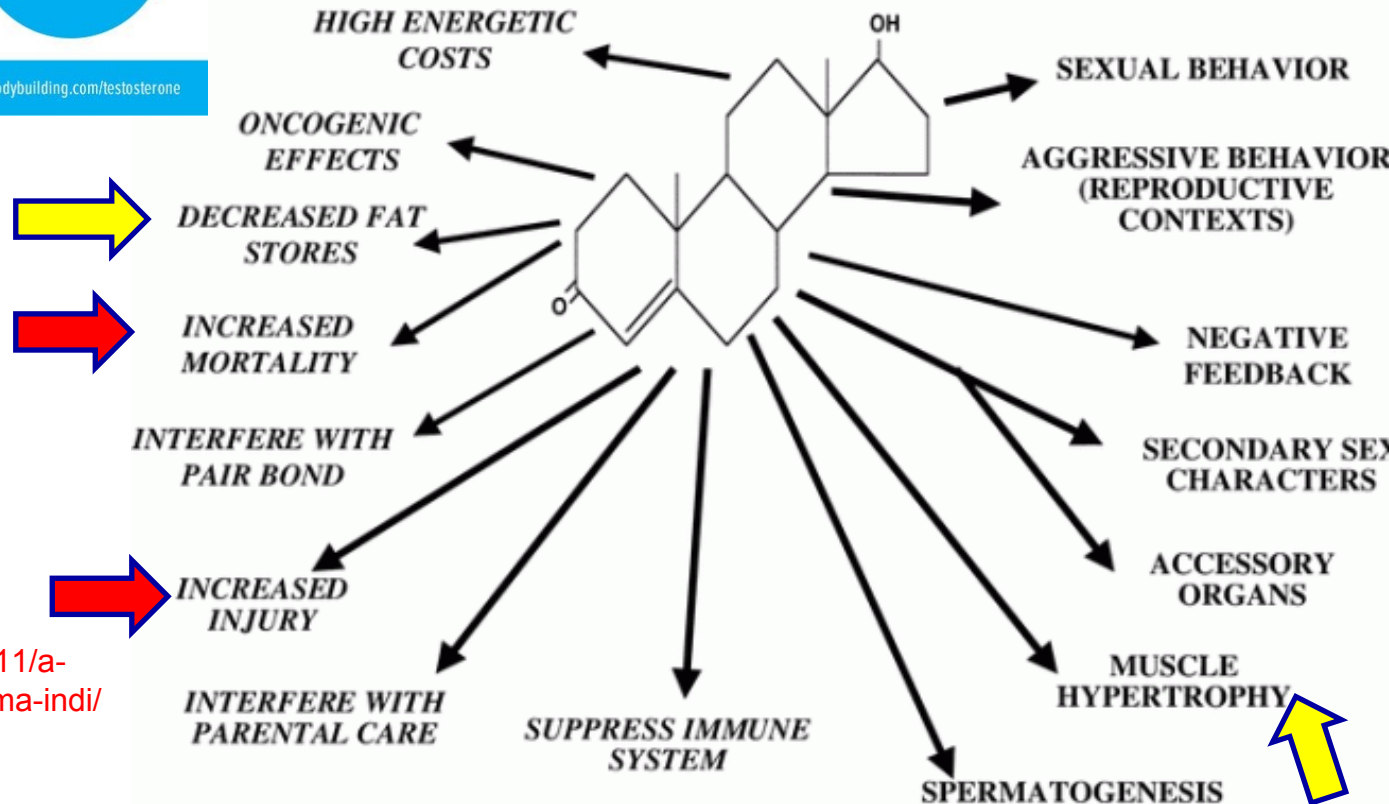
dybuilding.com/testosterone

HIGH ENERGETIC COSTS

OH

SEXUAL BEHAVIOR

ONCOGENIC EFFECTS

AGGRESSIVE BEHAVIOR (REPRODUCTIVE CONTEXTS)

DECREASED FAT STORES

O

INCREASED MORTALITY

NEGATIVE FEEDBACK

INTERFERE WITH PAIR BOND

SECONDARY SEX CHARACTERS

ACCESSORY ORGANS

INCREASED INJURY

11/a-
ma-indi/

MUSCLE HYPERTROPHY

INTERFERE WITH PARENTAL CARE

SUPPRESS IMMUNE SYSTEM

SPERMATOGENESIS